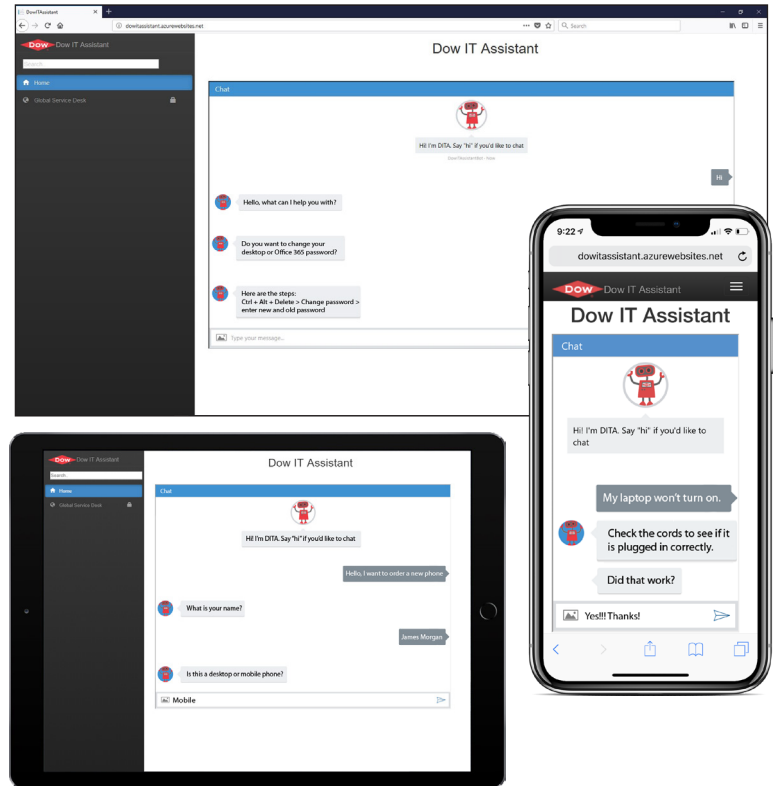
DowITAssistant
dowitassistant.azurewebsites.net
Search

Dow Dow IT Assistant
Search
Home
Global Service Desk

Dow IT Assistant

Chat
Hi! I'm DITA. Say "hi" if you'd like to chat
DowTAssistant · Now
Hi
Hello, what can I help you with?
Do you want to change your desktop or Office 365 password?
Here are the steps: Ctrl + Alt + Delete > Change password > enter new and old password
Type your message...

9:22
dowitassistant.azurewebsites.net
Dow Dow IT Assistant
Dow IT Assistant
Chat
Hi! I'm DITA. Say "hi" if you'd like to chat
My laptop won't turn on.
Check the cords to see if it is plugged in correctly.
Did that work?
Yes!!! Thanks!

Dow Dow IT Assistant
Search
Home
Global Service Desk
Dow IT Assistant
Chat
Hi! I'm DITA. Say "hi" if you'd like to chat
Hello, I want to order a new phone
What is your name?
James Morgan
Is this a desktop or mobile phone?
Mobile